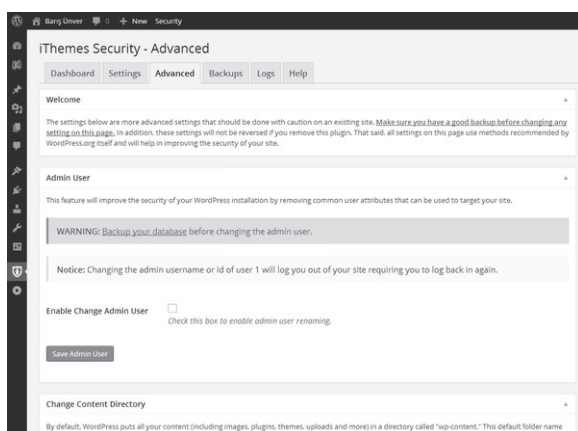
Barış Ünver 0 + New Security

iThemes Security - Advanced

Dashboard Settings Advanced Backups Logs Help

Welcome

The settings below are more advanced settings that should be done with caution on an existing site. Make sure you have a good backup before changing any setting on this page. In addition, these settings will not be reversed if you remove this plugin. That said, all settings on this page use methods recommended by WordPress.org itself and will help in improving the security of your site.

Admin User

This feature will improve the security of your WordPress installation by removing common user attributes that can be used to target your site.

WARNING: Backup your database before changing the admin user.

Notice: Changing the admin username or id of user 1 will log you out of your site requiring you to log back in again.

Enable Change Admin User

Check this box to enable admin user renaming.

Save Admin User

Change Content Directory

By default, WordPress puts all your content (including images, plugins, themes, uploads and more) in a directory called "wp-content." This default folder name